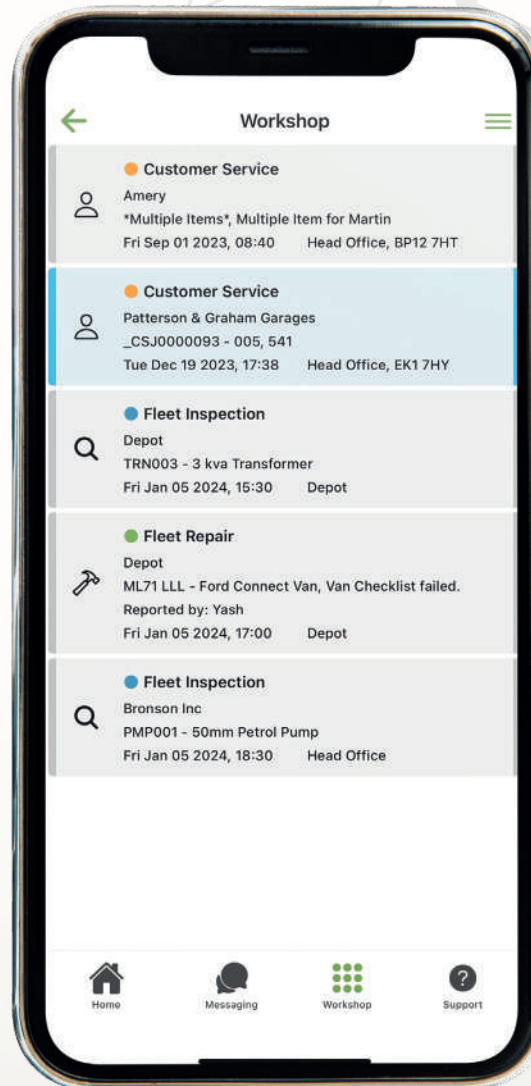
Workshop

Customer Service
Amery
*Multiple Items*, Multiple Item for Martin
Fri Sep 01 2023, 08:40 Head Office, BP12 7HT

Customer Service
Patterson & Graham Garages
_CSJ0000093 - 005, 541
Tue Dec 19 2023, 17:38 Head Office, EK1 7HY

Fleet Inspection
Depot
TRN003 - 3 kva Transformer
Fri Jan 05 2024, 15:30 Depot

Fleet Repair
Depot
ML71 LLL - Ford Connect Van, Van Checklist failed.
Reported by: Yash
Fri Jan 05 2024, 17:00 Depot

Fleet Inspection
Bronson Inc
PMP001 - 50mm Petrol Pump
Fri Jan 05 2024, 18:30 Head Office

Home
Messaging
Workshop
Support